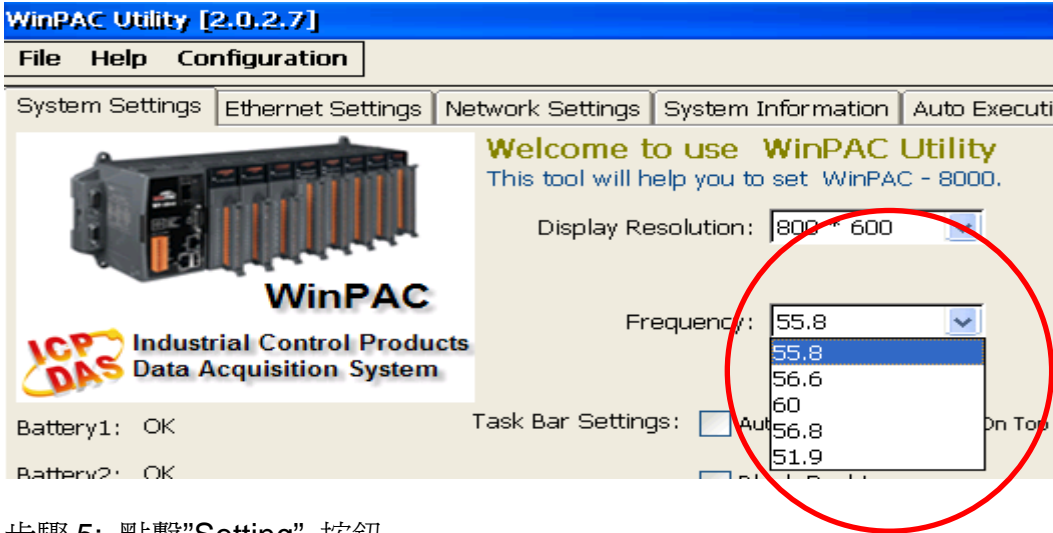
WinPAC Utility [2.0.2.7]

File Help Configuration

System Settings | Ethernet Settings | Network Settings | System Information | Auto Executi

WinPAC

ICP DAS Industrial Control Products Data Acquisition System

Welcome to use WinPAC Utility
This tool will help you to set WinPAC - 8000.

Display Resolution: 800 * 600

Frequency: 55.8

55.8
56.6
60
56.8
51.9

Battery1: OK

Battery2: OK

Task Bar Settings: Au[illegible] On Top

步驟 5: 點擊"Setting" 按鈕